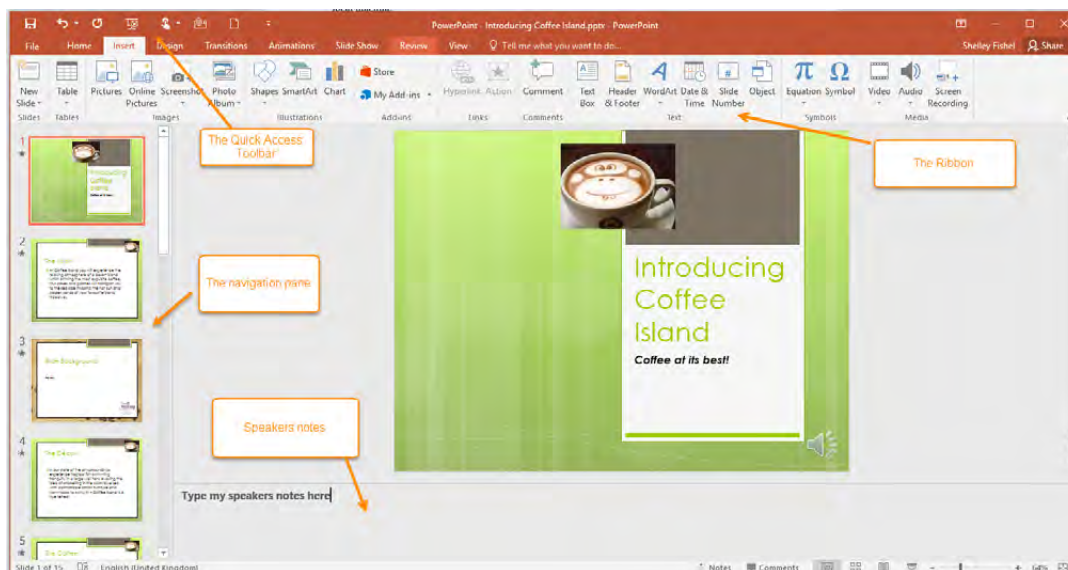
PowerPoint - Introducing Coffee Island.pptx - PowerPoint

File Home Insert Design Transitions Animations Slide Show Review View Tell me what you want to do... Shelley Fishel Share

New Slide Table Pictures Online Pictures Screenshot Photo Album Shapes SmartArt Chart Store My Add-ins Hyperlink Action Comment Text Box Header & Footer WordArt Date & Time Slide Number Object Equation Symbol Video Audio Screen Recording

Slides Tables Images Illustrations Add-ins Links Comments Text Symbols Media

The Quick Access Toolbar

The Ribbon

The navigation pane

Speakers notes

1
Introducing Coffee Island

2
The Vision

3
Brief Background

4
The Design

5
The Coffee

Introducing Coffee Island

Coffee at its best!

Type my speakers notes here

Slide 1 of 15 English (United Kingdom) Notes Comments